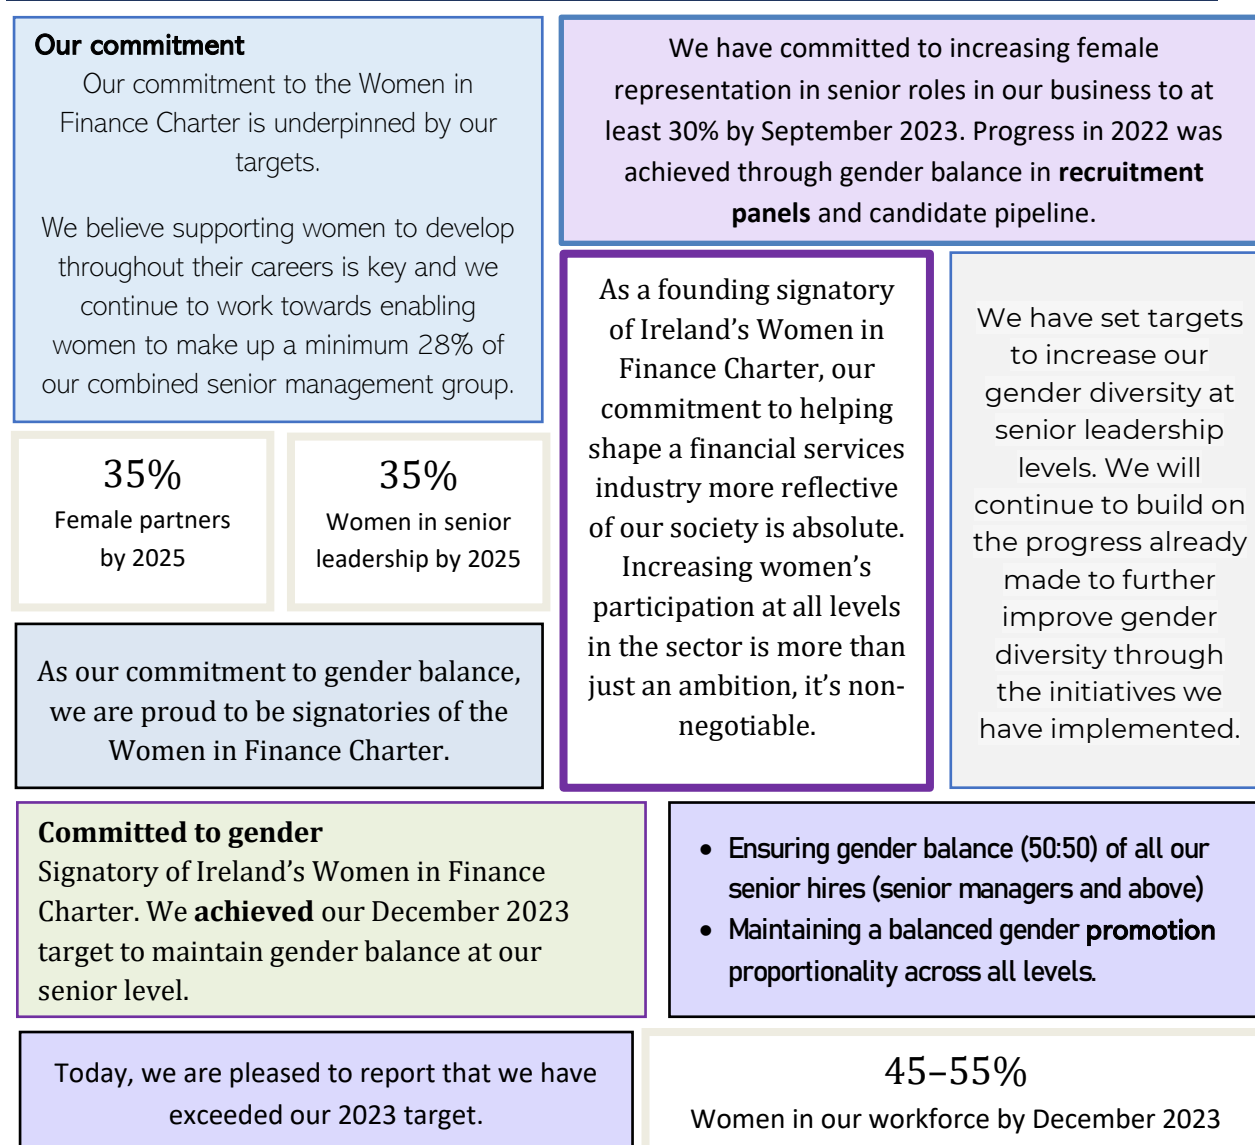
**Our commitment**
Our commitment to the Women in Finance Charter is underpinned by our targets.

We believe supporting women to develop throughout their careers is key and we continue to work towards enabling women to make up a minimum 28% of our combined senior management group.

We have committed to increasing female representation in senior roles in our business to at least 30% by September 2023. Progress in 2022 was achieved through gender balance in **recruitment panels** and candidate pipeline.

35%
Female partners by 2025

35%
Women in senior leadership by 2025

As a founding signatory of Ireland's Women in Finance Charter, our commitment to helping shape a financial services industry more reflective of our society is absolute. Increasing women's participation at all levels in the sector is more than just an ambition, it's non-negotiable.

We have set targets to increase our gender diversity at senior leadership levels. We will continue to build on the progress already made to further improve gender diversity through the initiatives we have implemented.

As our commitment to gender balance, we are proud to be signatories of the Women in Finance Charter.

**Committed to gender**
Signatory of Ireland's Women in Finance Charter. We **achieved** our December 2023 target to maintain gender balance at our senior level.

- Ensuring gender balance (50:50) of all our senior hires (senior managers and above)
- Maintaining a balanced gender **promotion** proportionality across all levels.

Today, we are pleased to report that we have exceeded our 2023 target.

45–55%
Women in our workforce by December 2023